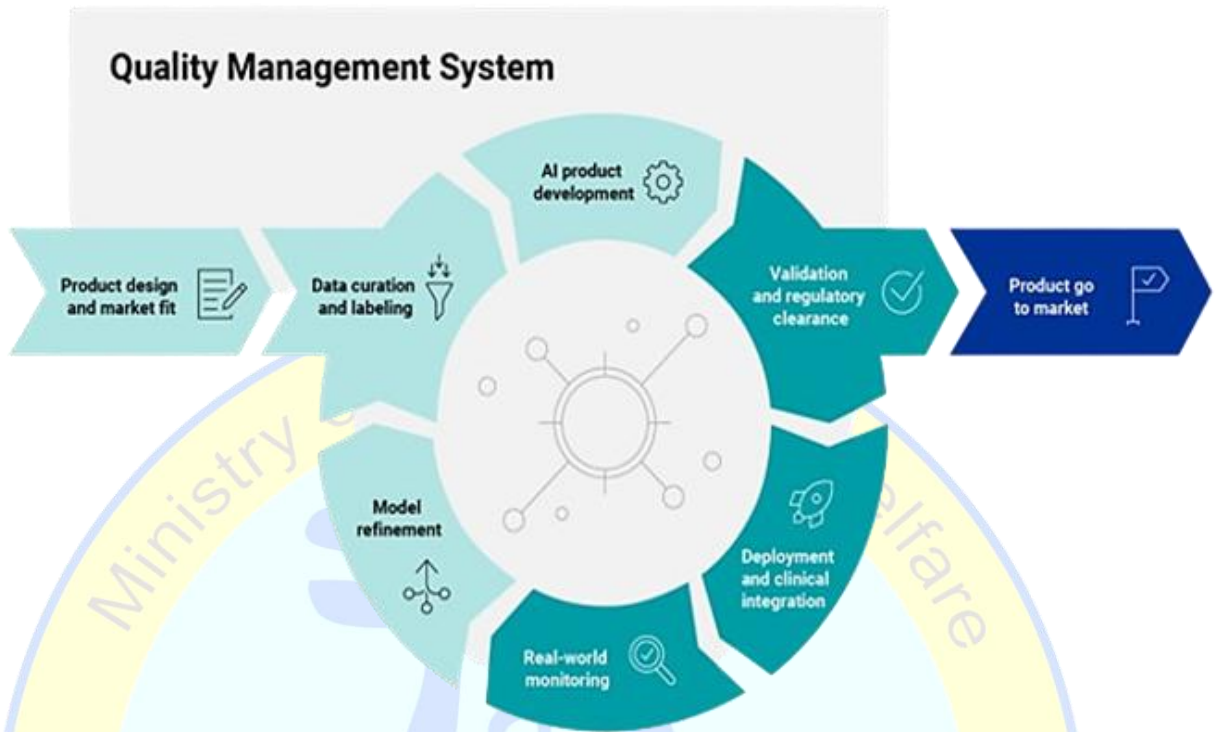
Quality Management System

Product design and market fit

Data curation and labeling

AI product development

Validation and regulatory clearance

Product go to market

Model refinement

Deployment and clinical integration

Real-world monitoring

Ministry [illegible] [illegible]lfare